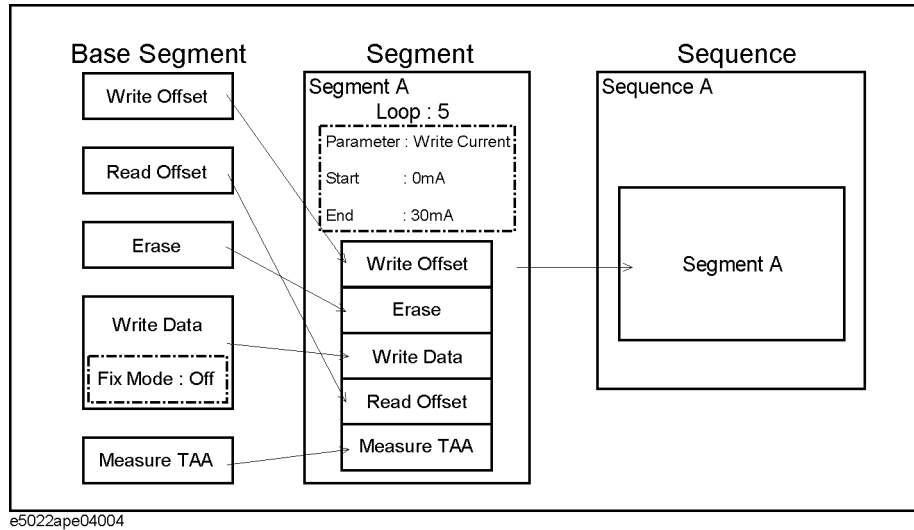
Base Segment

Write Offset

Read Offset

Erase

Write Data

Fix Mode : Off

Measure TAA

Segment

Segment A

Loop : 5

Parameter : Write Current

Start : 0mA

End : 30mA

Write Offset

Erase

Write Data

Read Offset

Measure TAA

Sequence

Sequence A

Segment A

e5022ape04004